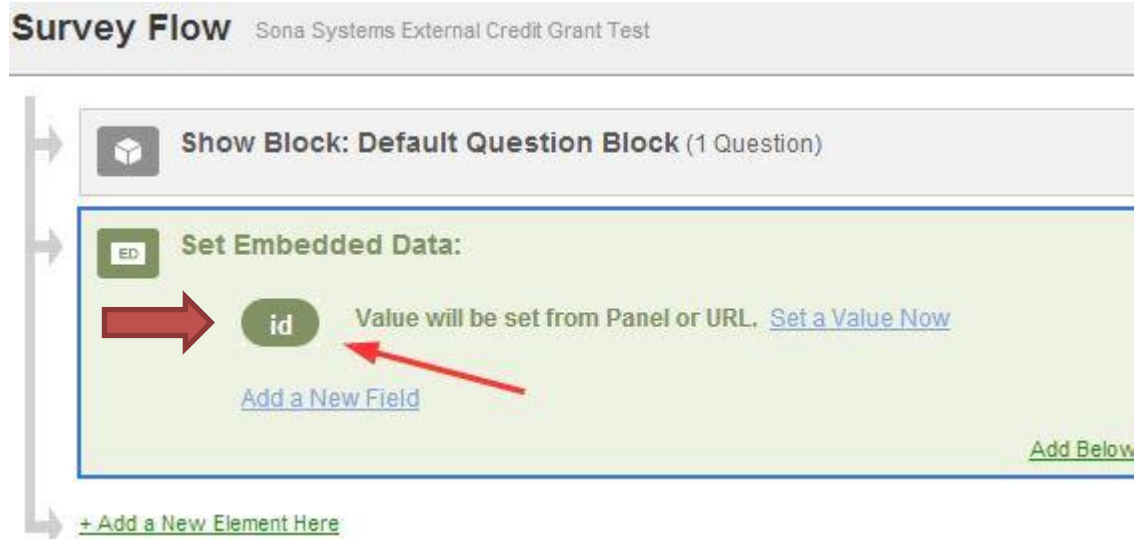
Survey Flow Sona Systems External Credit Grant Test

Show Block: Default Question Block (1 Question)

ED Set Embedded Data:

id Value will be set from Panel or URL. Set a Value Now

Add a New Field

Add Below

+ Add a New Element Here